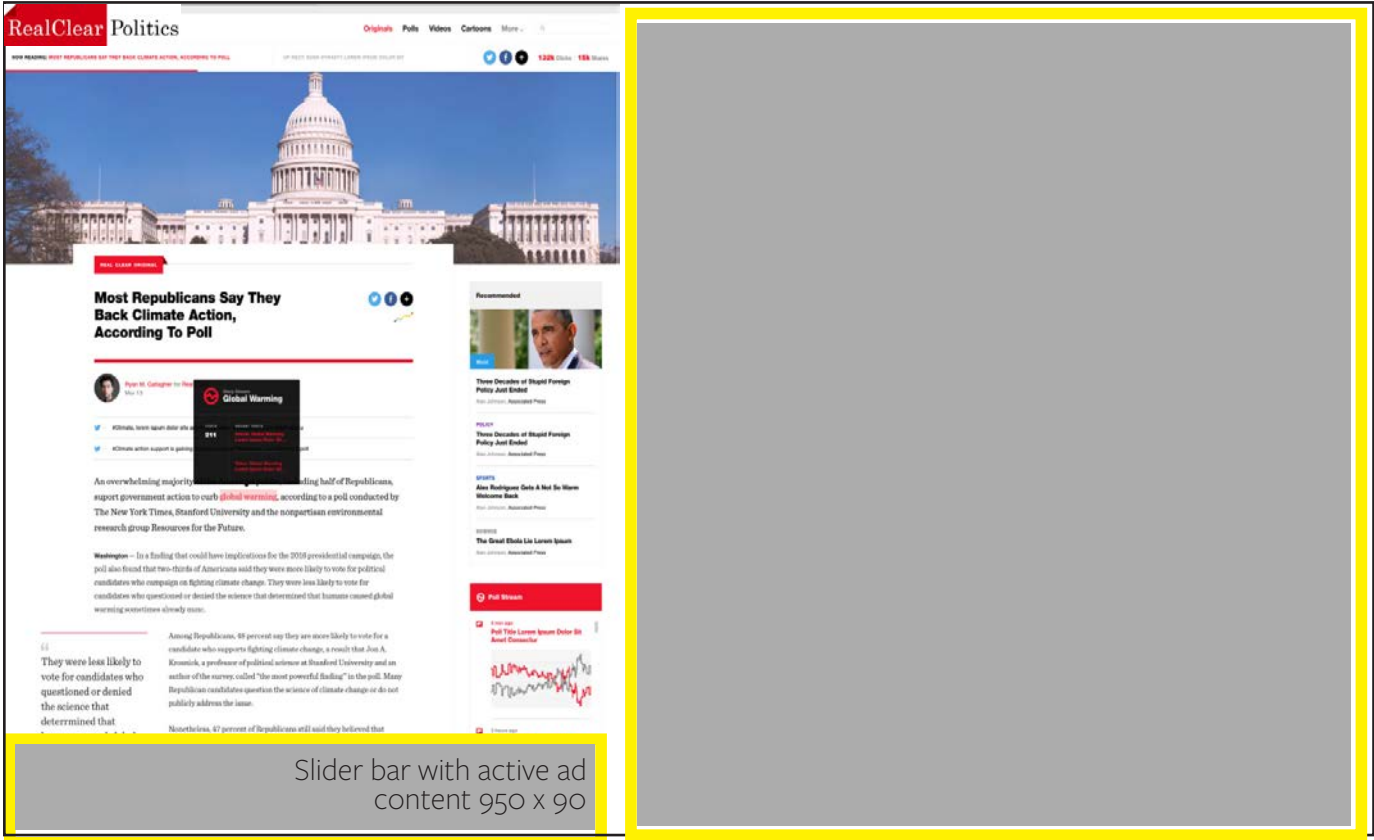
RealClear Politics

Originals Polls Videos Cartoons More

NOW READING: MOST REPUBLICANS SAY THEY BACK CLIMATE ACTION, ACCORDING TO POLL

122k Clicks 15k Shares

REAL CLEAR ORIGINAL

Most Republicans Say They Back Climate Action, According To Poll

Ryan M. Gallagher for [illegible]
Mar 13

Story Stream
Global Warming

211

#Climate, lorem ipsum dolor sit a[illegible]

#Climate action support is gaining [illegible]

An overwhelming majority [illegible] half of Republicans, support government action to curb global warming, according to a poll conducted by The New York Times, Stanford University and the nonpartisan environmental research group Resources for the Future.

Washington — In a finding that could have implications for the 2016 presidential campaign, the poll also found that two-thirds of Americans said they were more likely to vote for political candidates who campaign on fighting climate change. They were less likely to vote for candidates who questioned or denied the science that determined that humans caused global warming sometimes already more.

"
They were less likely to vote for candidates who questioned or denied the science that determined that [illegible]

Among Republicans, 48 percent say they are more likely to vote for a candidate who supports fighting climate change, a result that Jon A. Krosnick, a professor of political science at Stanford University and an author of the survey, called "the most powerful finding" in the poll. Many Republican candidates question the science of climate change or do not publicly address the issue.

Nonetheless, 47 percent of Republicans still said they believed that

Recommended

Three Decades of Stupid Foreign Policy Just Ended

POLICY
Three Decades of Stupid Foreign Policy Just Ended

SPORTS
Alex Rodriguez Gets A Not So Warm Welcome Back

SCIENCE
The Great Ebola Lie Lorem Ipsum

Poll Stream

Poll Title Lorem Ipsum Dolor Sit Amet Consector

Slider bar with active ad content 950 x 90